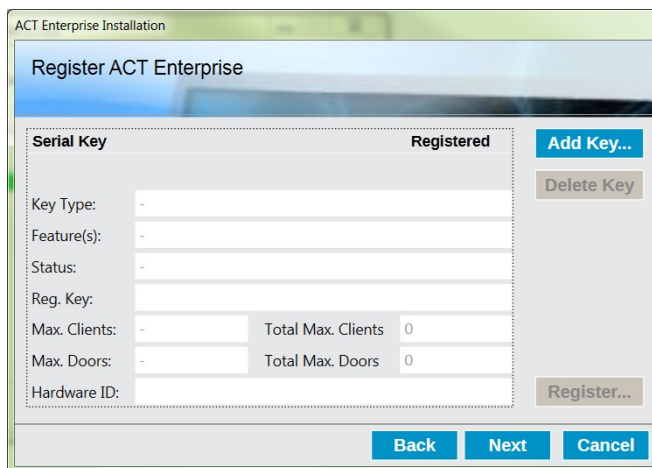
ACT Enterprise Installation

Register ACT Enterprise

| Serial Key | Registered |
|---|---|

Add Key...

Delete Key

Key Type: -

Feature(s): -

Status: -

Reg. Key:

Max. Clients: - Total Max. Clients 0

Max. Doors: - Total Max. Doors 0

Hardware ID:

Register...

Back Next Cancel